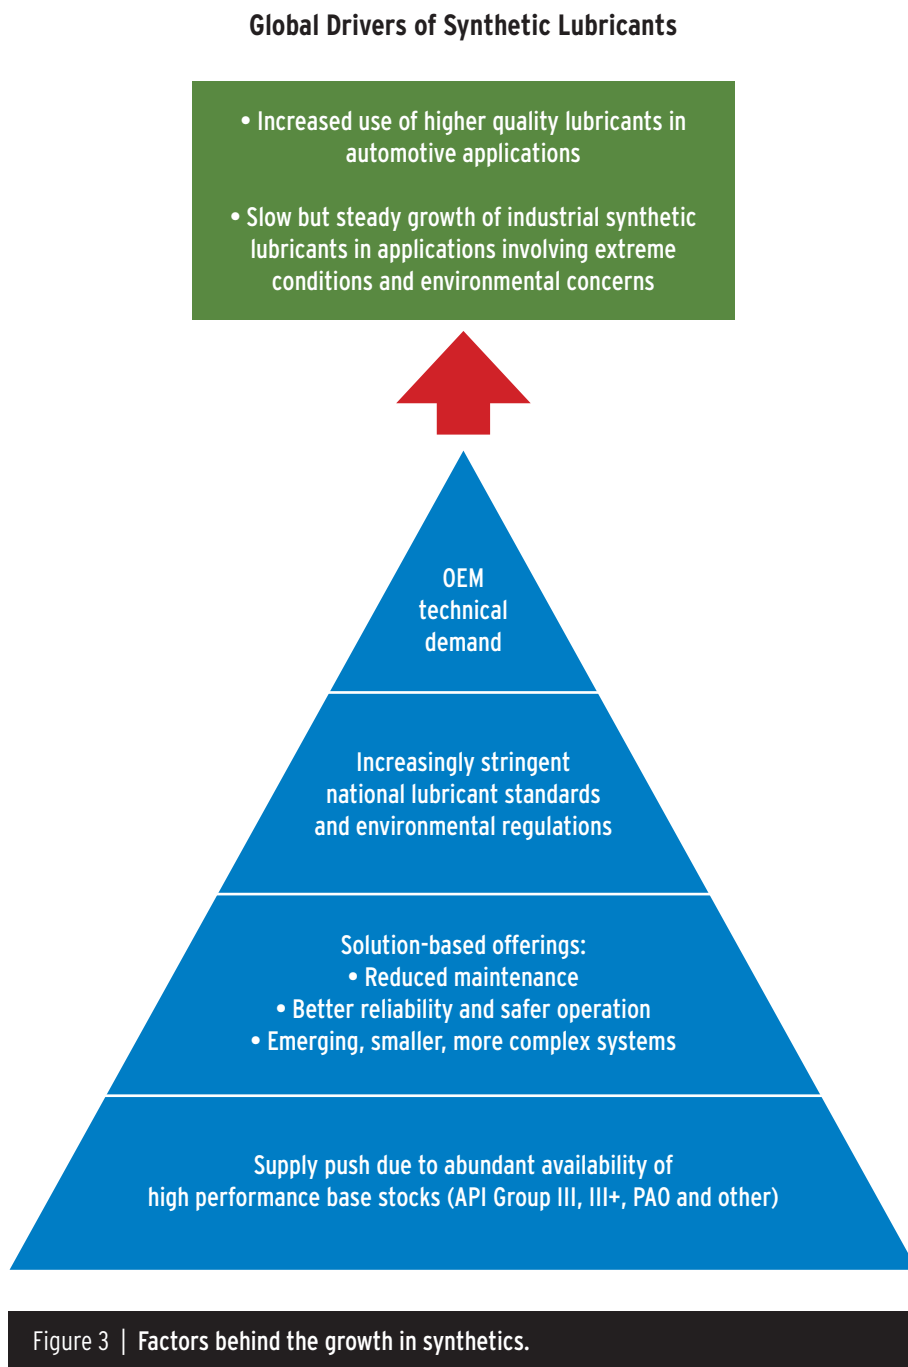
Global Drivers of Synthetic Lubricants

• Increased use of higher quality lubricants in automotive applications

• Slow but steady growth of industrial synthetic lubricants in applications involving extreme conditions and environmental concerns

OEM technical demand

Increasingly stringent national lubricant standards and environmental regulations

Solution-based offerings:
• Reduced maintenance
• Better reliability and safer operation
• Emerging, smaller, more complex systems

Supply push due to abundant availability of high performance base stocks (API Group III, III+, PAO and other)

Figure 3 | Factors behind the growth in synthetics.